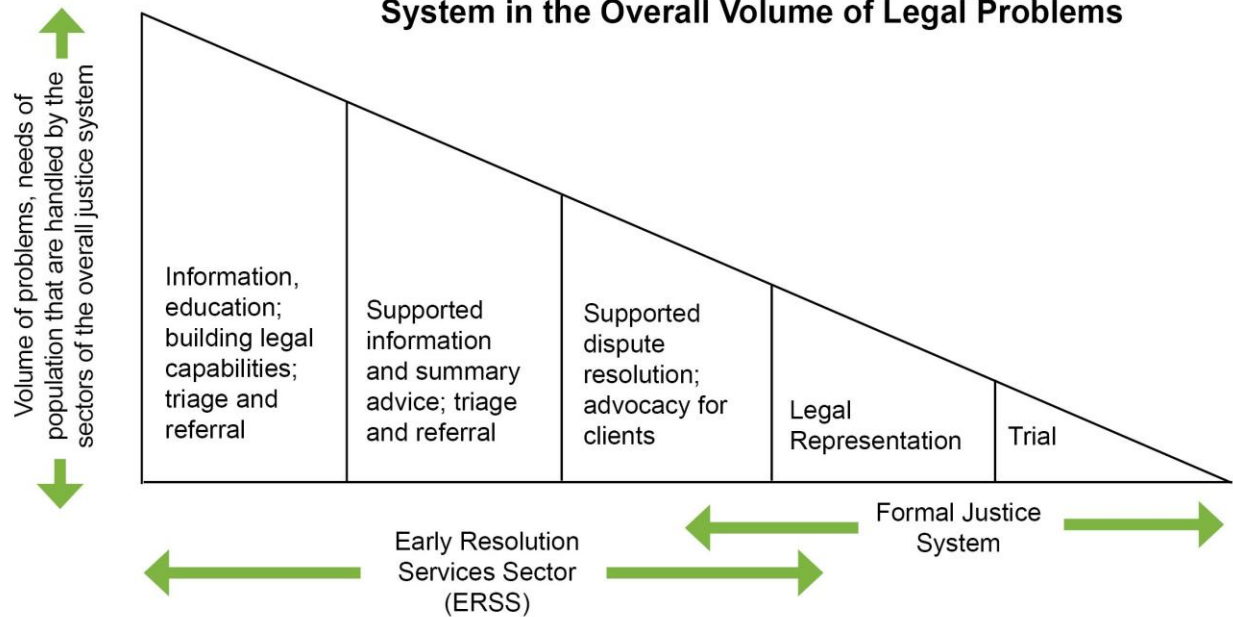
System in the Overall Volume of Legal Problems

Volume of problems, needs of population that are handled by the sectors of the overall justice system

Information, education; building legal capabilities; triage and referral

Supported information and summary advice; triage and referral

Supported dispute resolution; advocacy for clients

Legal Representation

Trial

Formal Justice System

Early Resolution Services Sector (ERSS)